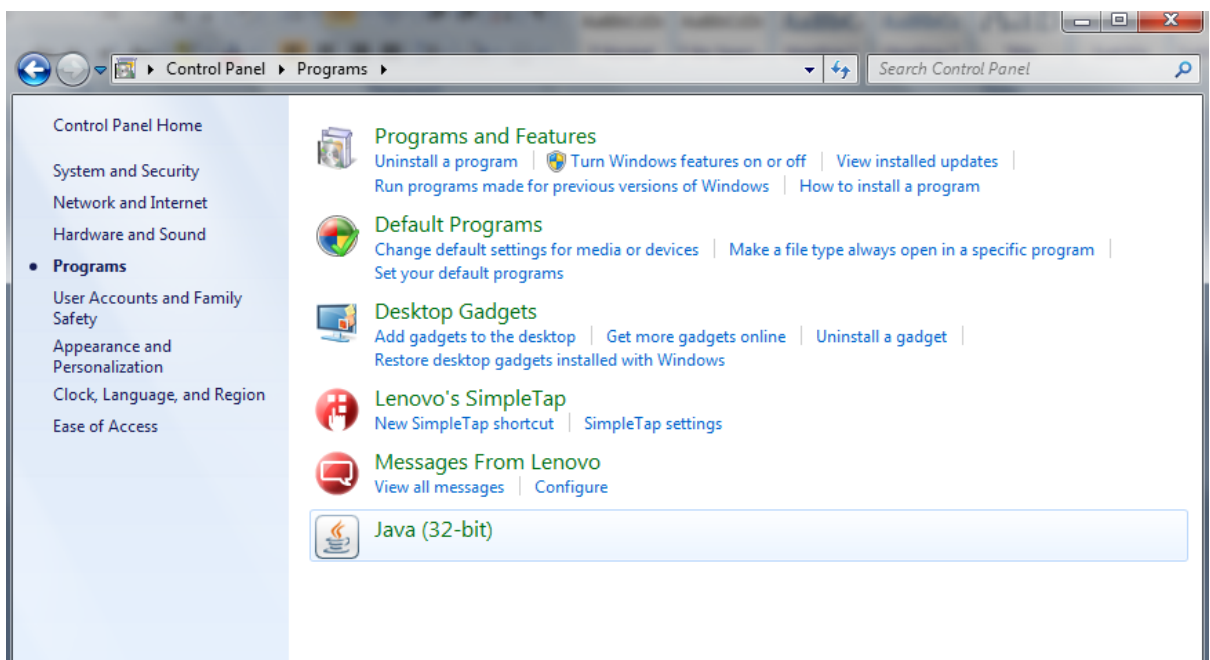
Control Panel ▸ Programs ▸

Search Control Panel

Control Panel Home

System and Security

Network and Internet

Hardware and Sound

Programs

User Accounts and Family Safety

Appearance and Personalization

Clock, Language, and Region

Ease of Access

Programs and Features

Uninstall a program | Turn Windows features on or off | View installed updates | Run programs made for previous versions of Windows | How to install a program

Default Programs

Change default settings for media or devices | Make a file type always open in a specific program | Set your default programs

Desktop Gadgets

Add gadgets to the desktop | Get more gadgets online | Uninstall a gadget | Restore desktop gadgets installed with Windows

Lenovo's SimpleTap

New SimpleTap shortcut | SimpleTap settings

Messages From Lenovo

View all messages | Configure

Java (32-bit)